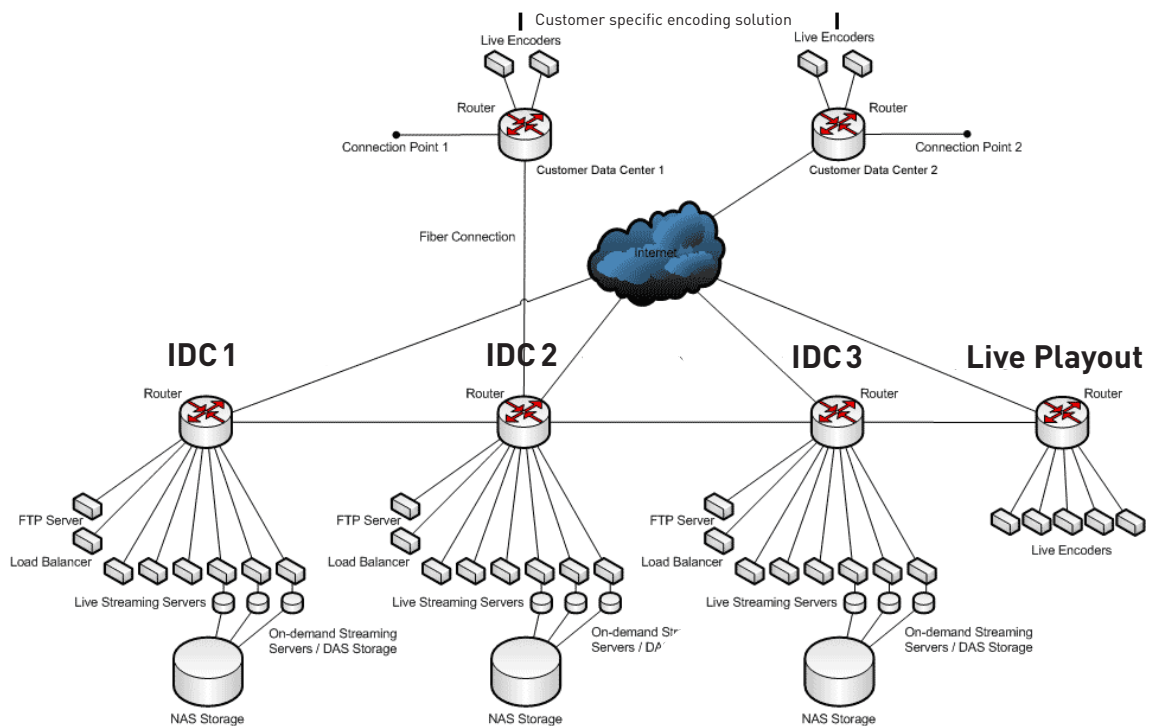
Customer specific encoding solution

Live Encoders

Live Encoders

Router

Router

Connection Point 1

Connection Point 2

Customer Data Center 1

Customer Data Center 2

Fiber Connection

Internet

IDC 1

IDC 2

IDC 3

Live Playout

Router

Router

Router

Router

FTP Server

Load Balancer

Live Streaming Servers

On-demand Streaming Servers / DAS Storage

NAS Storage

FTP Server

Load Balancer

Live Streaming Servers

On-demand Str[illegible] Servers / DA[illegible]

NAS Storage

FTP Server

Load Balancer

Live Streaming Servers

On-demand Streaming Servers / DAS Storage

NAS Storage

Live Encoders